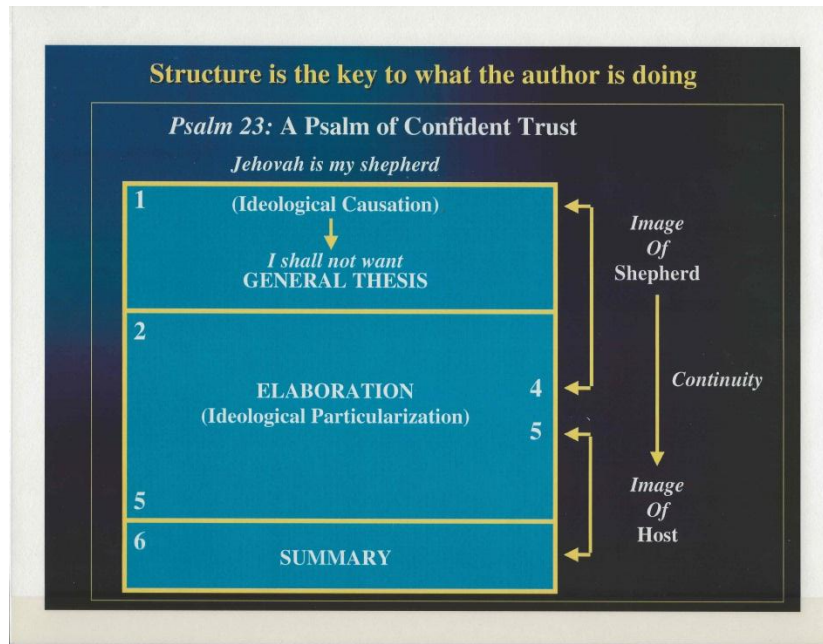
Structure is the key to what the author is doing

Psalm 23: A Psalm of Confident Trust

Jehovah is my shepherd

1

(Ideological Causation)

I shall not want
GENERAL THESIS

2

ELABORATION
(Ideological Particularization)

4

5

5

6

SUMMARY

Image
Of
Shepherd

Continuity

Image
Of
Host